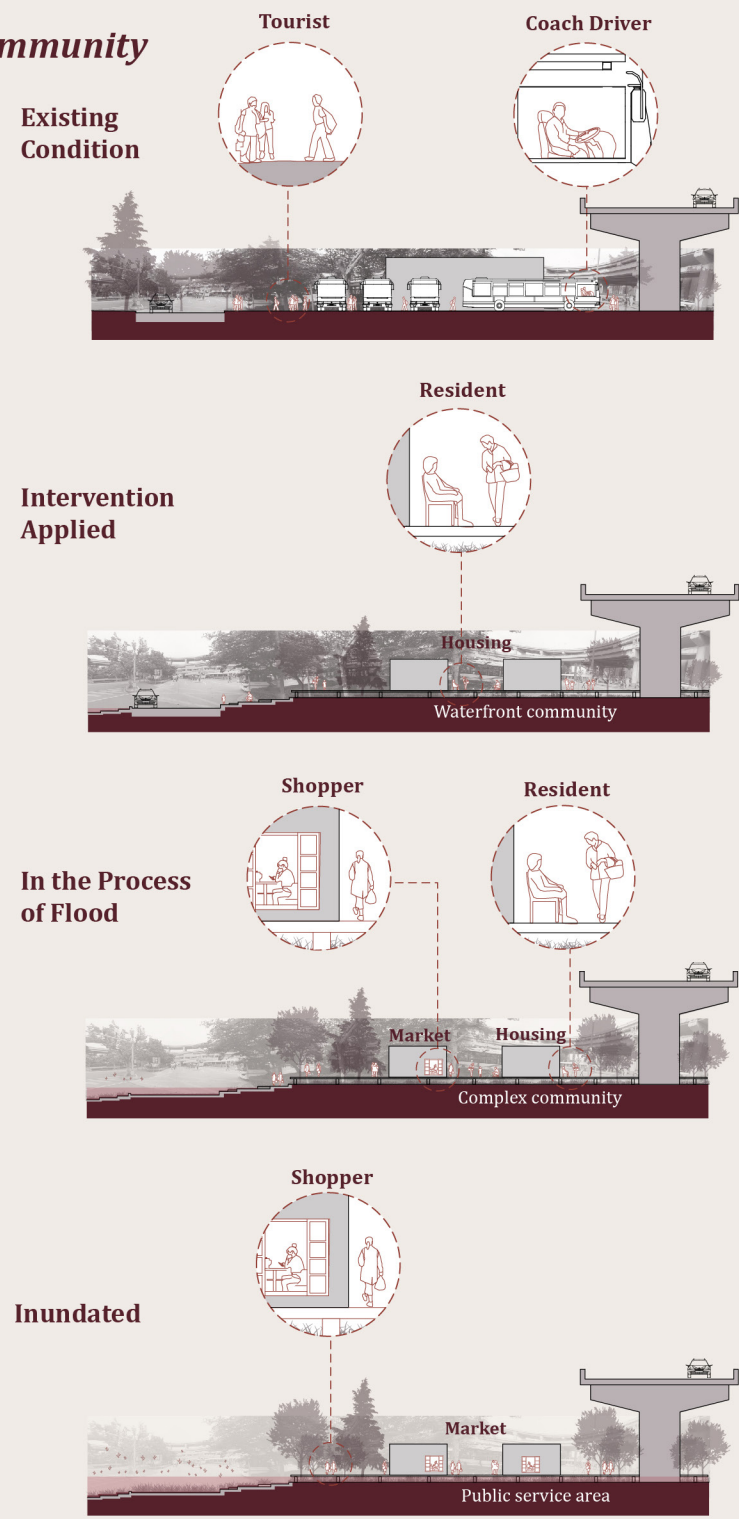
mmunity

Tourist

Coach Driver

Existing Condition

Resident

Intervention Applied

Housing

Waterfront community

Shopper

Resident

In the Process of Flood

Market

Housing

Complex community

Shopper

Inundated

Market

Public service area